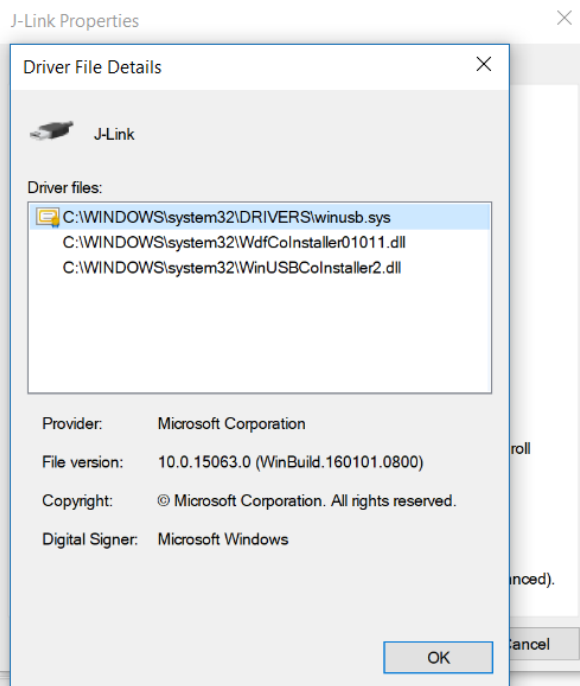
J-Link Properties

Driver File Details

J-Link

Driver files:

C:\WINDOWS\system32\DRIVERS\winusb.sys
C:\WINDOWS\system32\WdfCoInstaller01011.dll
C:\WINDOWS\system32\WinUSBCoInstaller2.dll

| | |
|---|---|
| Provider: | Microsoft Corporation |
| File version: | 10.0.15063.0 (WinBuild.160101.0800) |
| Copyright: | © Microsoft Corporation. All rights reserved. |
| Digital Signer: | Microsoft Windows |

roll

anced).

OK

Cancel